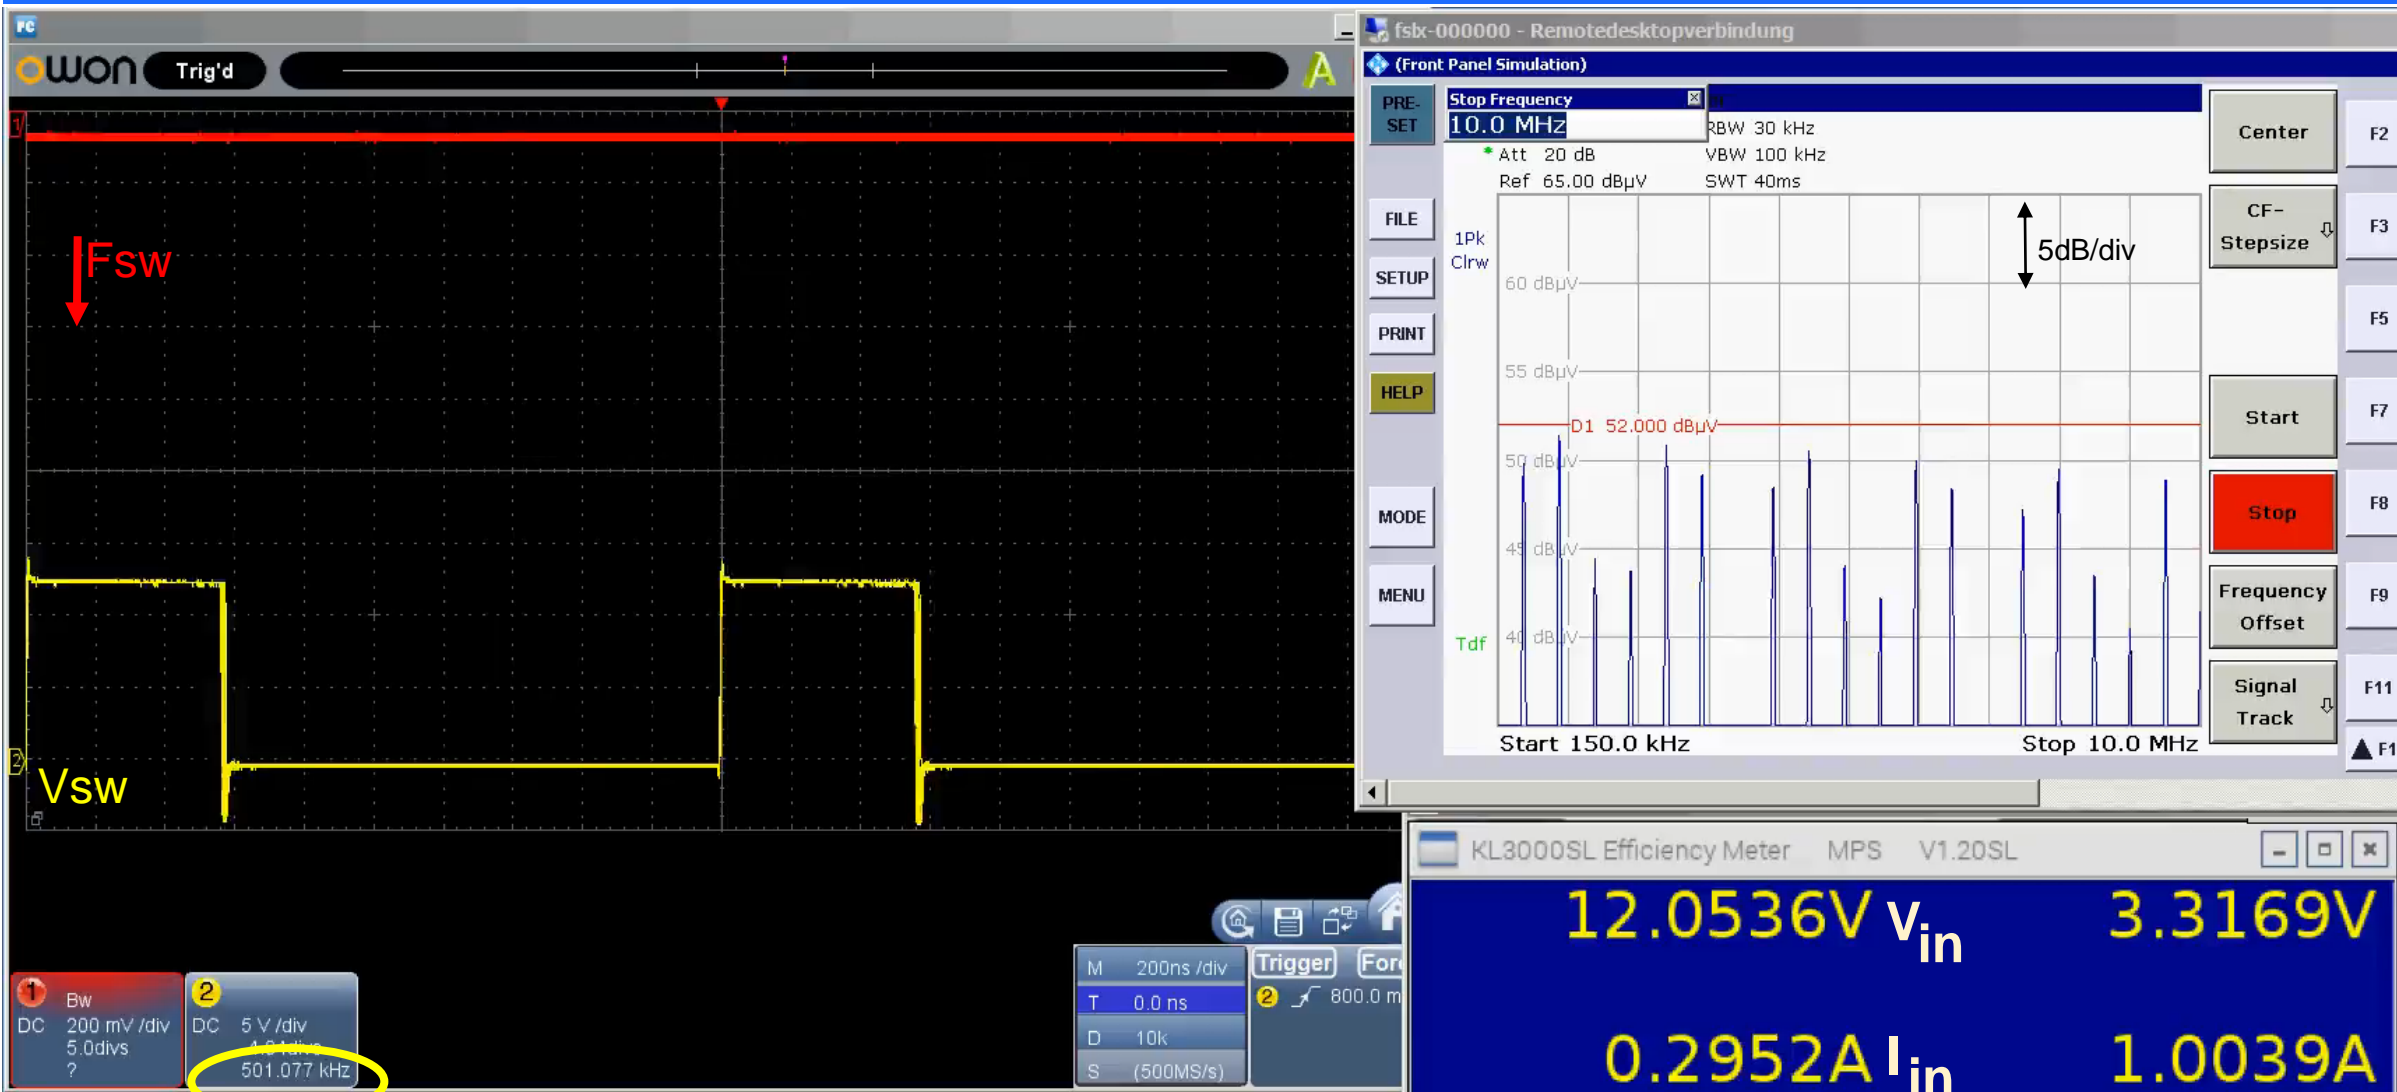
OWON Trig'd

A

Fsw

Vsw

1 Bw
DC 200 mV /div
5.0divs
?

2
DC 5 V /div
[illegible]
501.077 kHz

M 200ns /div
T 0.0 ns
D 10k
S (500MS/s)

Trigger
For
2 800.0 m

fsl-000000 - Remotedesktopverbindung
(Front Panel Simulation)

PRE-SET
FILE
SETUP
PRINT
HELP
MODE
MENU

Stop Frequency
10.0 MHz
RBW 30 kHz
Att 20 dB
VBW 100 kHz
Ref 65.00 dBµV
SWT 40ms

1Pk
Clrw

Tdf

60 dBµV
55 dBµV
D1 52.000 dBµV
50 dBµV
45 dBµV
40 dBµV

5dB/div

Start 150.0 kHz
Stop 10.0 MHz

Center
CF-Stepsize
Start
Stop
Frequency Offset
Signal Track

F2
F3
F5
F7
F8
F9
F11
F1

KL3000SL Efficiency Meter MPS V1.20SL

12.0536V $V_{in}$
3.3169V
0.2952A $I_{in}$
1.0039A